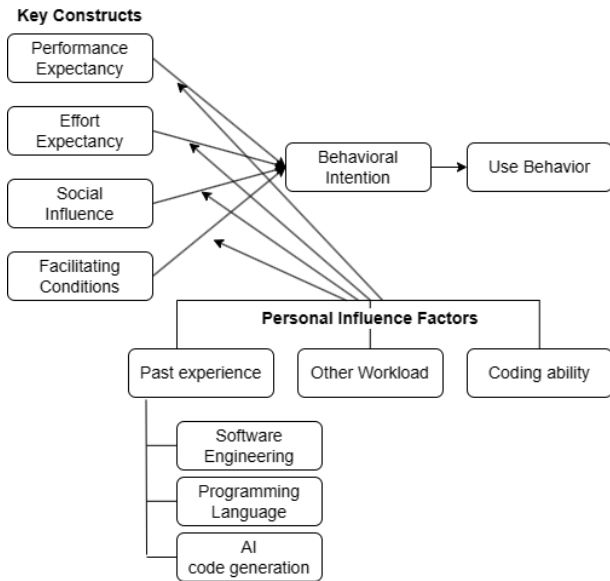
Key Constructs

Performance Expectancy

Effort Expectancy

Social Influence

Facilitating Conditions

Behavioral Intention

Use Behavior

Personal Influence Factors

Past experience

Other Workload

Coding ability

Software Engineering

Programming Language

AI code generation